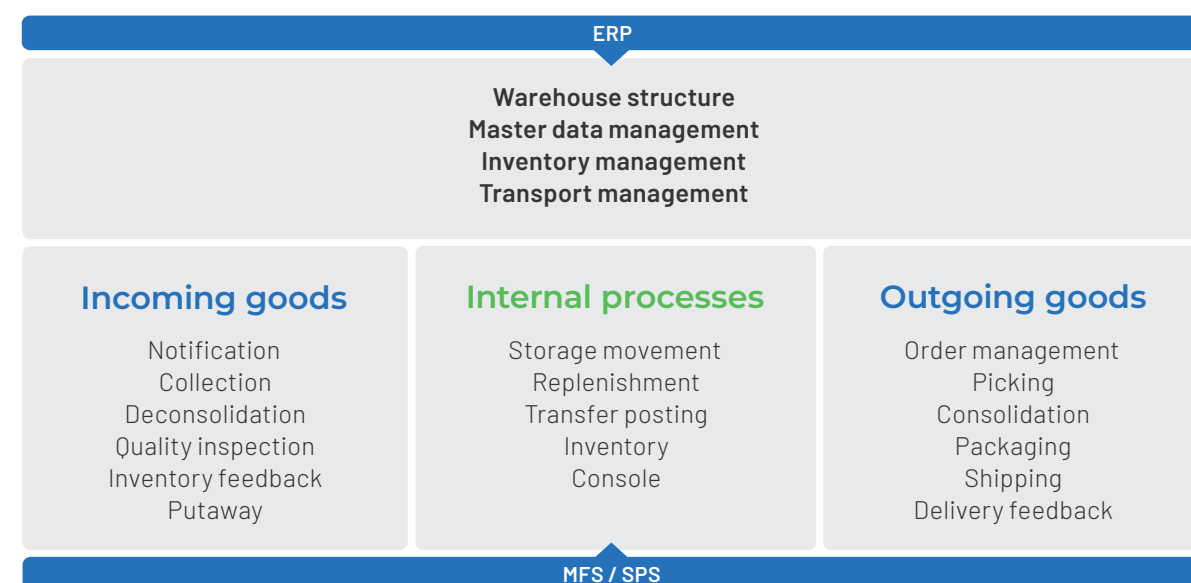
ERP

Warehouse structure
Master data management
Inventory management
Transport management

Incoming goods

Notification
Collection
Deconsolidation
Quality inspection
Inventory feedback
Putaway

Internal processes

Storage movement
Replenishment
Transfer posting
Inventory
Console

Outgoing goods

Order management
Picking
Consolidation
Packaging
Shipping
Delivery feedback

MFS / SPS